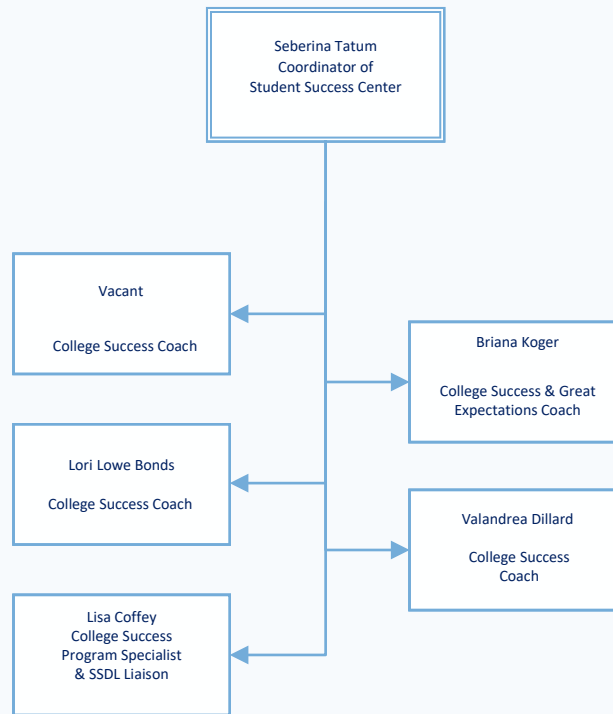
Seberina Tatum
Coordinator of
Student Success Center

Vacant

College Success Coach

Briana Koger

College Success & Great Expectations Coach

Lori Lowe Bonds

College Success Coach

Valandrea Dillard

College Success Coach

Lisa Coffey
College Success
Program Specialist
& SSDL Liaison